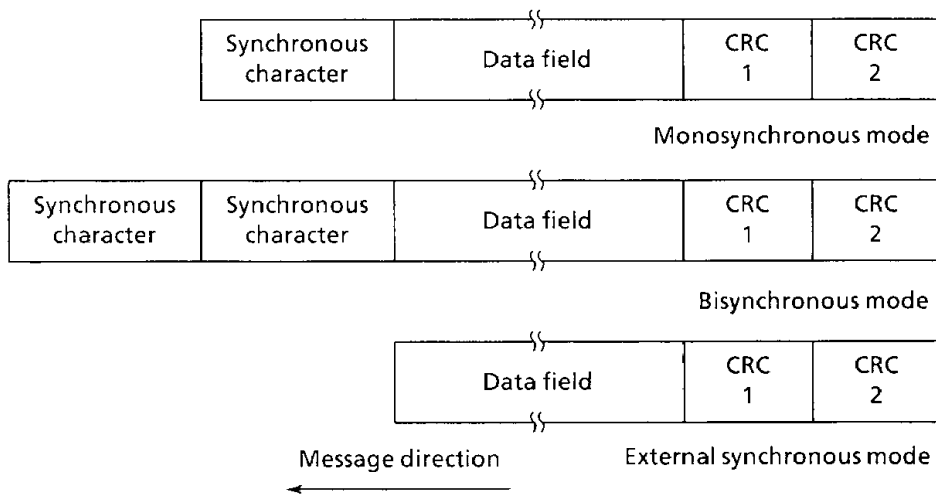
| Synchronous character | Data field | CRC 1 | CRC 2 |
|---|---|---|---|

Monosynchronous mode

| Synchronous character | Synchronous character | Data field | CRC 1 | CRC 2 |
|---|---|---|---|---|

Bisynchronous mode

| Data field | CRC 1 | CRC 2 |
|---|---|---|

Message direction

External synchronous mode